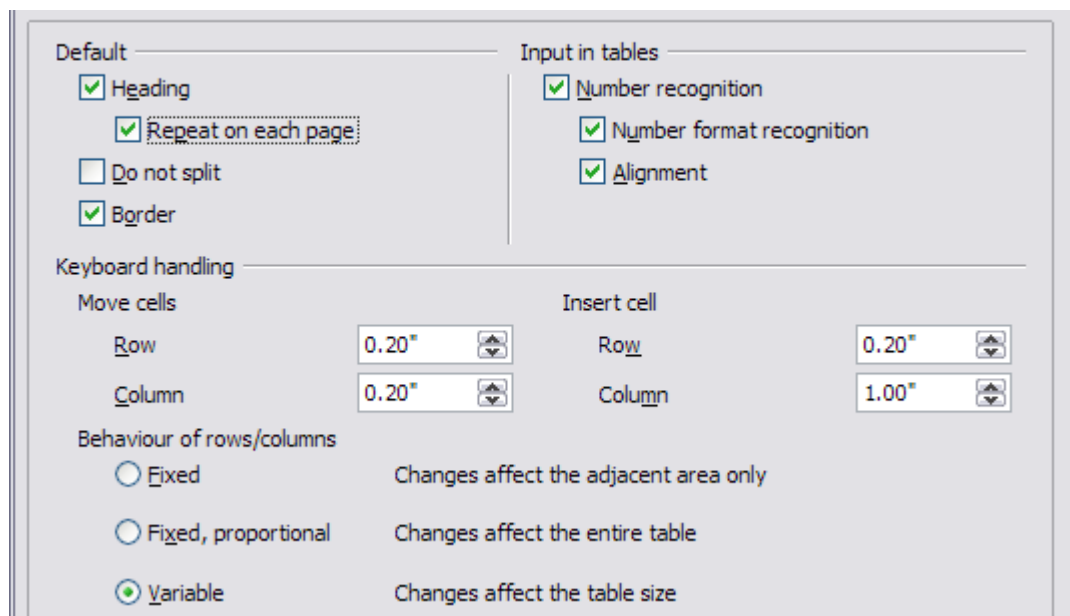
Default

Heading

Repeat on each page

Do not split

Border

Input in tables

Number recognition

Number format recognition

Alignment

Keyboard handling

Move cells

Row 0.20"

Column 0.20"

Insert cell

Row 0.20"

Column 1.00"

Behaviour of rows/columns

Fixed Changes affect the adjacent area only

Fixed, proportional Changes affect the entire table

Variable Changes affect the table size